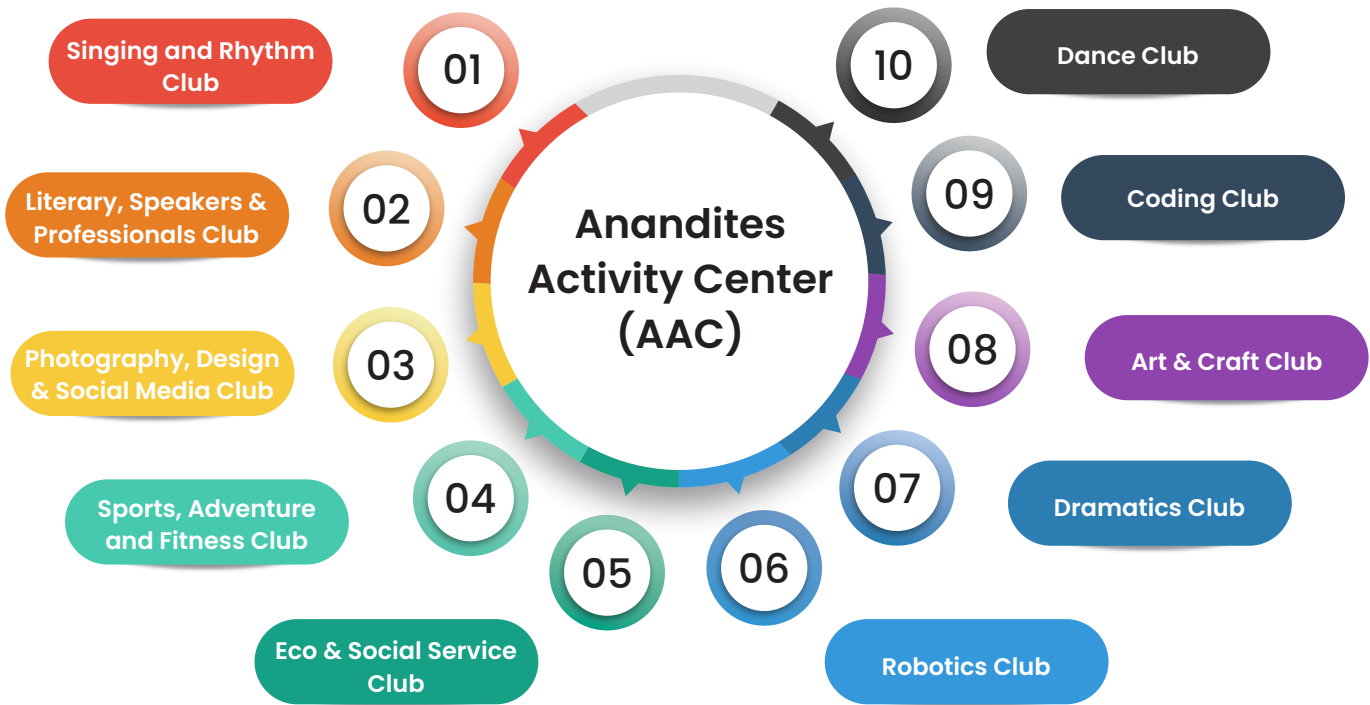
Anandites Activity Center (AAC)

01
Singing and Rhythm Club

02
Literary, Speakers & Professionals Club

03
Photography, Design & Social Media Club

04
Sports, Adventure and Fitness Club

05
Eco & Social Service Club

06
Robotics Club

07
Dramatics Club

08
Art & Craft Club

09
Coding Club

10
Dance Club